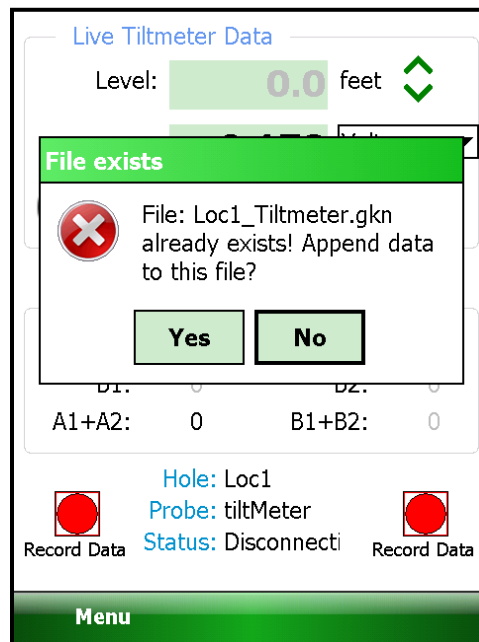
Live Tiltmeter Data

Level: 0.0 feet

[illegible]

File exists

File: Loc1_Tiltmeter.gkn already exists! Append data to this file?

Yes No

B1: 0 B2: 0

A1+A2: 0 B1+B2: 0

Hole: Loc1
Probe: tiltMeter
Status: Disconnecti

Record Data

Record Data

Menu